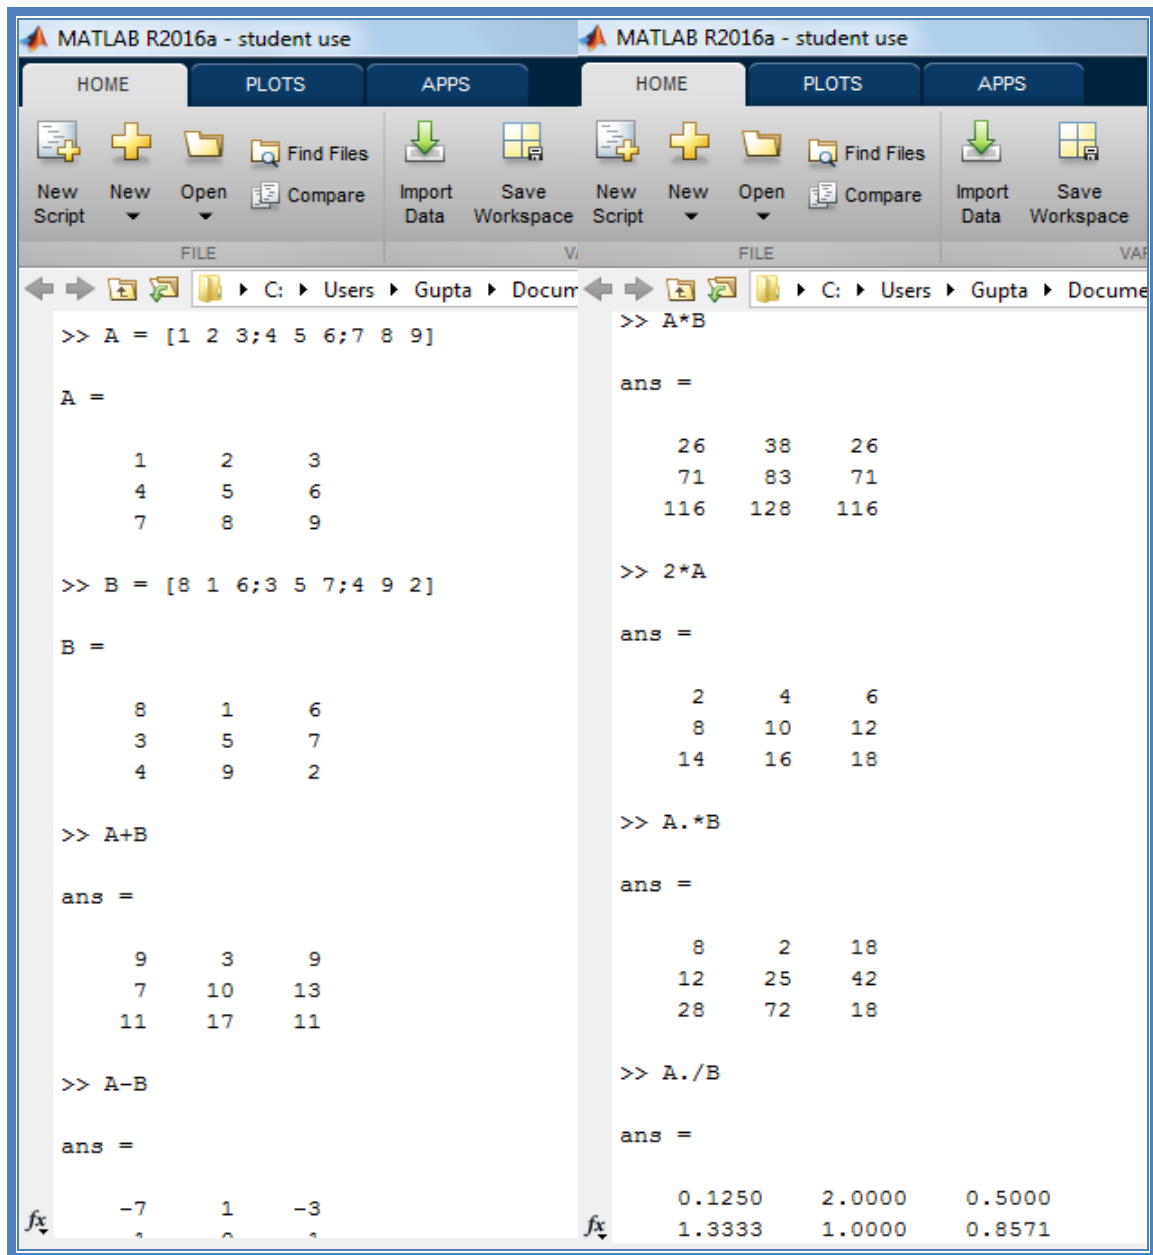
MATLAB R2016a - student use

HOME PLOTS APPS

New Script New Open Find Files Compare Import Data Save Workspace

FILE V

C: ▸ Users ▸ Gupta ▸ Docum

>> A = [1 2 3;4 5 6;7 8 9]

A =

| 1 | 2 | 3 |
|---|---|---|
| 4 | 5 | 6 |
| 7 | 8 | 9 |

>> B = [8 1 6;3 5 7;4 9 2]

B =

| 8 | 1 | 6 |
|---|---|---|
| 3 | 5 | 7 |
| 4 | 9 | 2 |

>> A+B

ans =

| 9 | 3 | 9 |
|---|---|---|
| 7 | 10 | 13 |
| 11 | 17 | 11 |

>> A-B

ans =

-7 1 -3

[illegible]

$fx$

MATLAB R2016a - student use

HOME PLOTS APPS

New Script New Open Find Files Compare Import Data Save Workspace

FILE VAR

C: ▸ Users ▸ Gupta ▸ Docume

>> A*B

ans =

| 26 | 38 | 26 |
|---|---|---|
| 71 | 83 | 71 |
| 116 | 128 | 116 |

>> 2*A

ans =

| 2 | 4 | 6 |
|---|---|---|
| 8 | 10 | 12 |
| 14 | 16 | 18 |

>> A.*B

ans =

| 8 | 2 | 18 |
|---|---|---|
| 12 | 25 | 42 |
| 28 | 72 | 18 |

>> A./B

ans =

| 0.1250 | 2.0000 | 0.5000 |
|---|---|---|
| 1.3333 | 1.0000 | 0.8571 |

$fx$